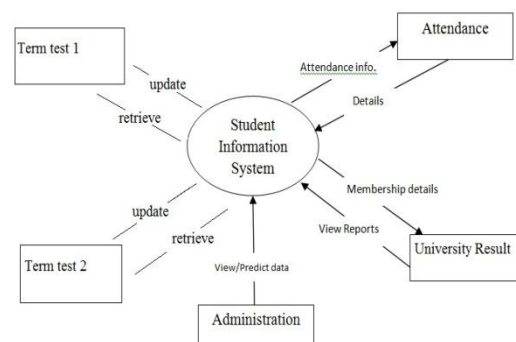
Term test 1

update

retrieve

Attendance info.

Attendance

Details

Student Information System

Membership details

View Reports

University Result

update

retrieve

Term test 2

View/Predict data

Administration